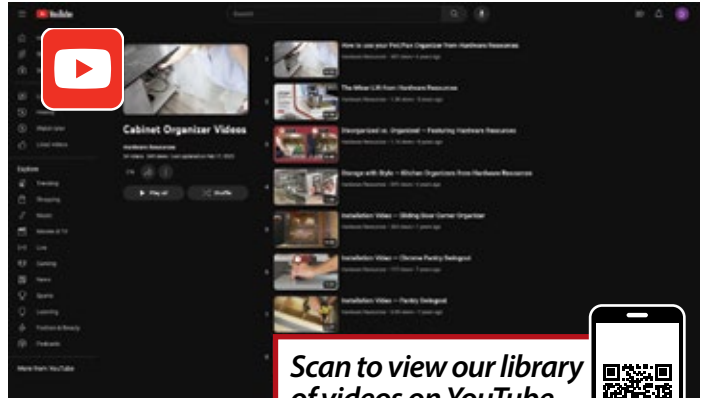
YouTube

Search

Cabinet Organizer Videos

Hardware Resources

Play all

Shuffle

Explore

Trending

Shopping

Music

Movies & TV

Live

Gaming

News

Sports

Learning

Fashion & Beauty

Podcasts

More from YouTube

History

Watch later

Liked videos

1 How to use your Pot/Pan Organizer from Hardware Resources

Hardware Resources

2 The Mixer Lift from Hardware Resources

Hardware Resources

3 Disorganized vs. Organized — Featuring Hardware Resources

Hardware Resources

4 Storage with Style — Kitchen Organizers from Hardware Resources

Hardware Resources

5 Installation Video — Sliding Door Corner Organizer

Hardware Resources

6 Installation Video — Chrome Pantry Swingout

Hardware Resources

7 Installation Video — Pantry Swingout

Hardware Resources

Scan to view our library of videos on YouTube